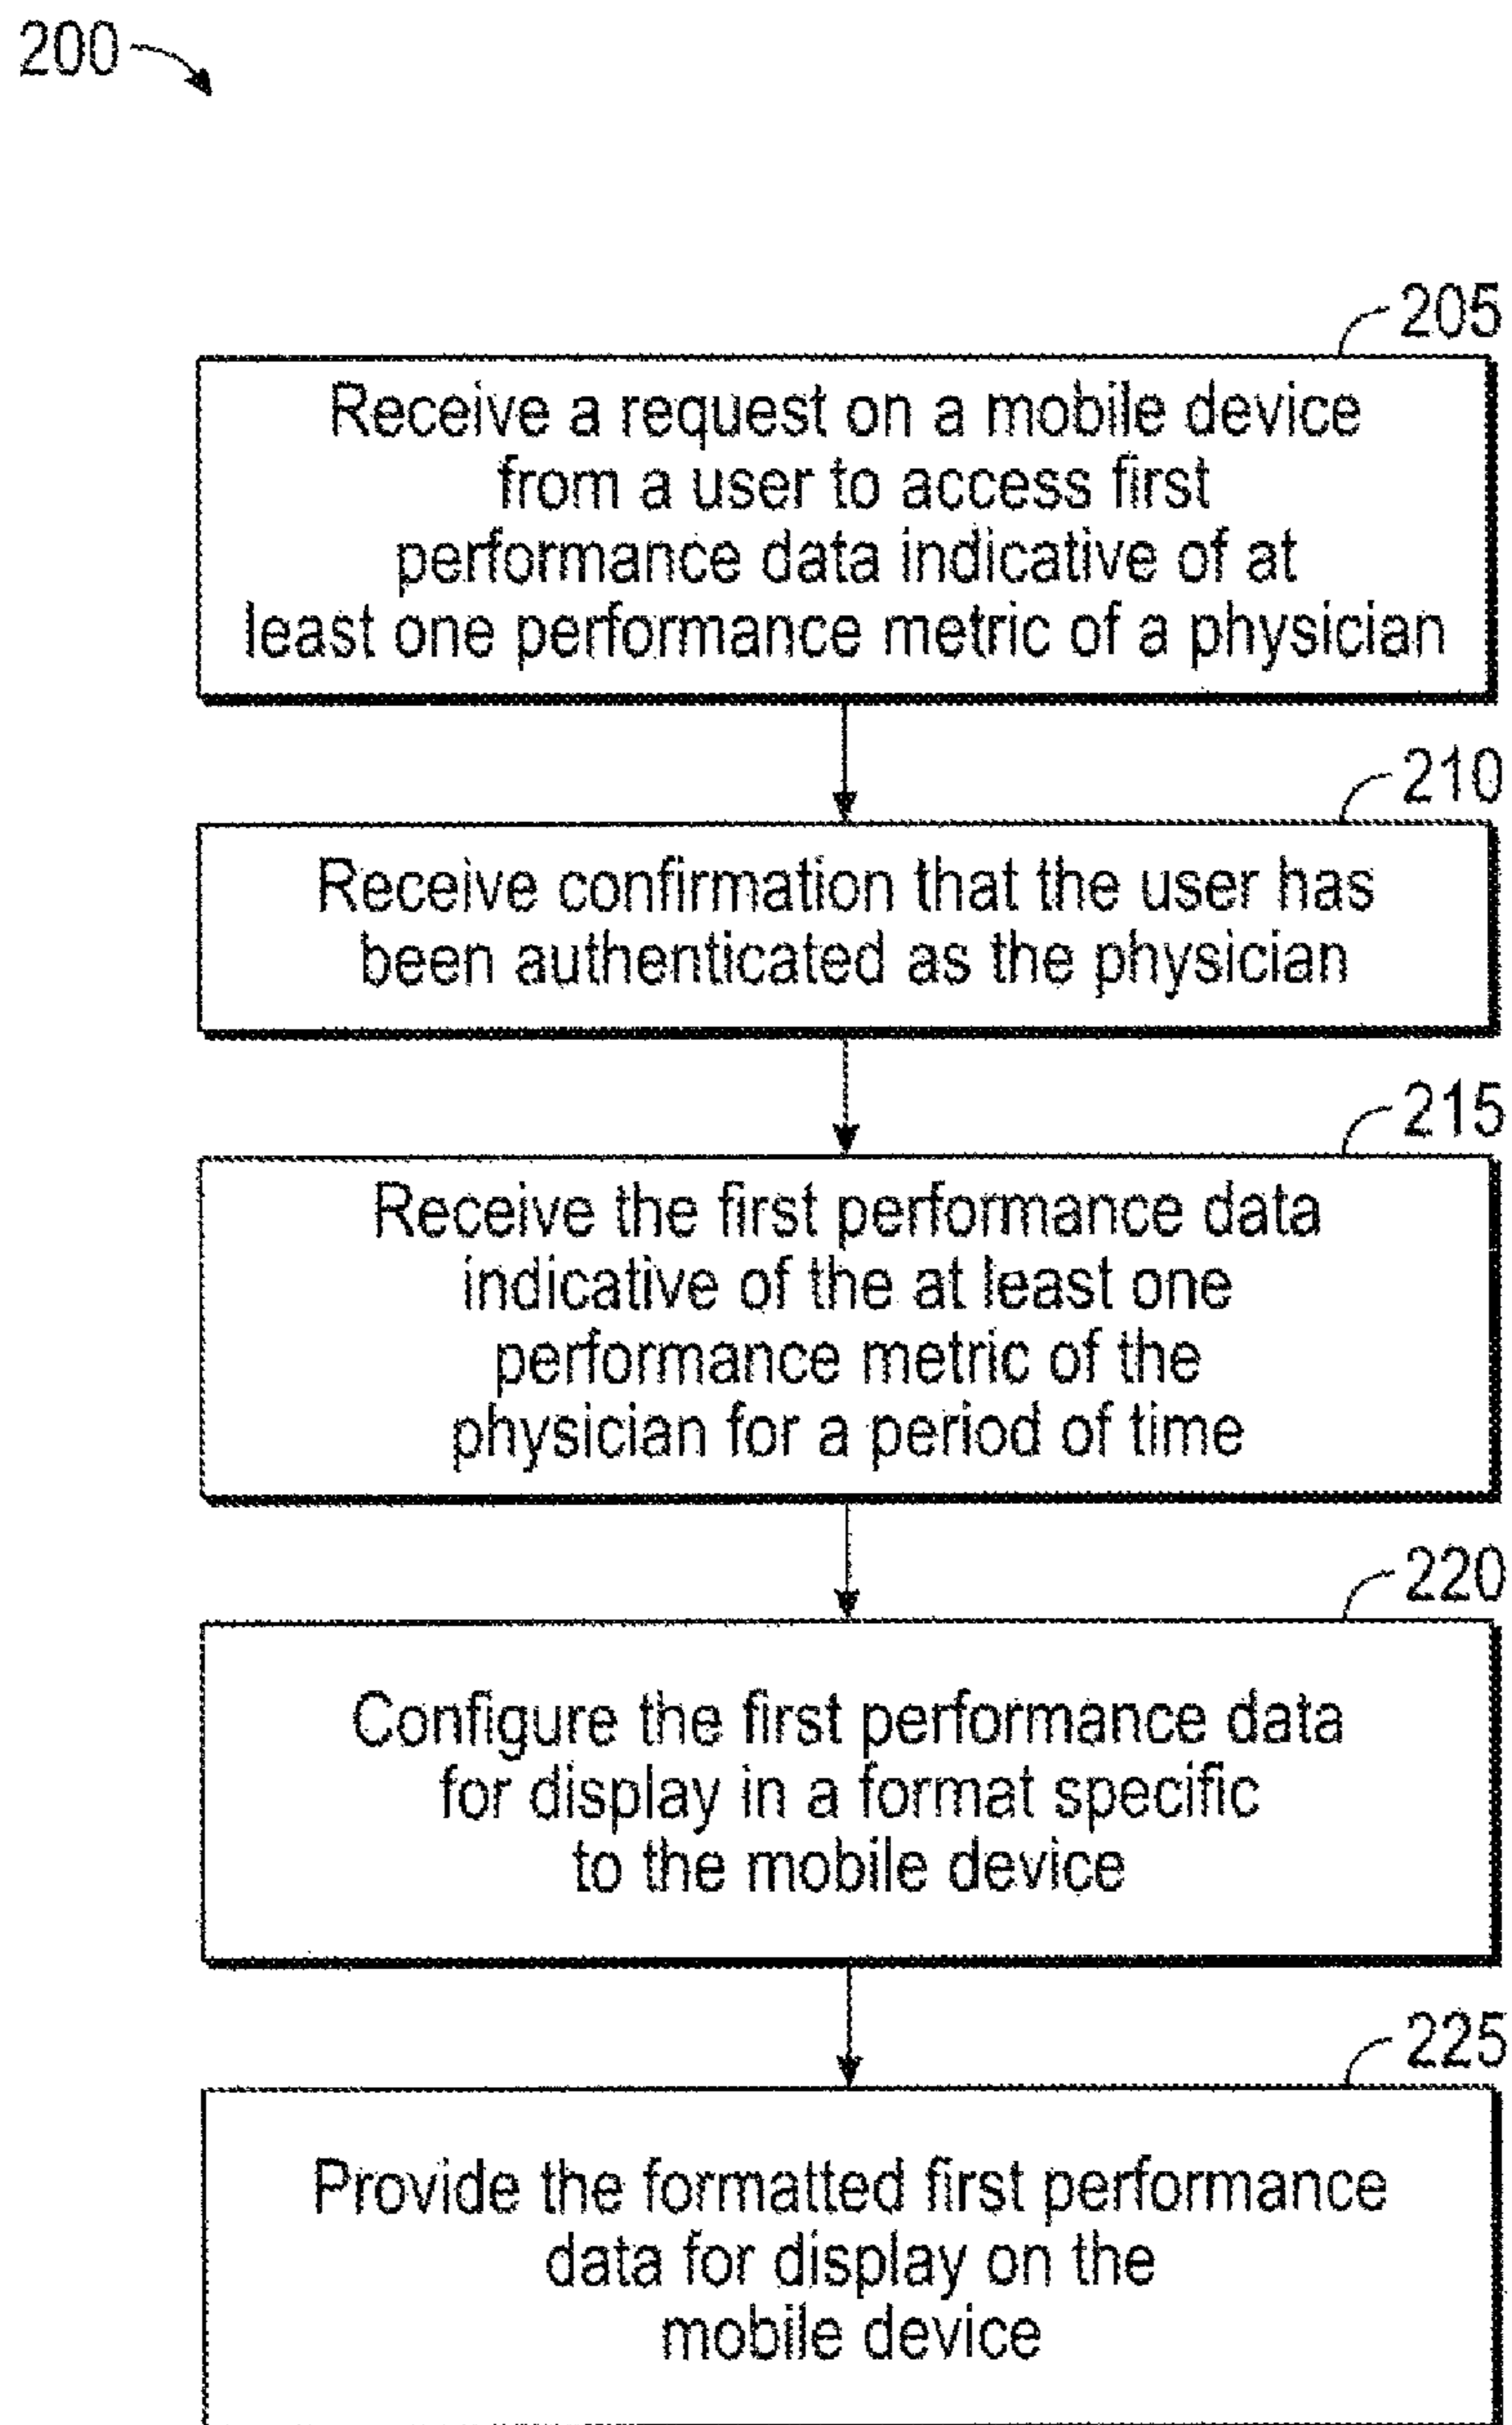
200

205

Receive a request on a mobile device from a user to access first performance data indicative of at least one performance metric of a physician

210

Receive confirmation that the user has been authenticated as the physician

215

Receive the first performance data indicative of the at least one performance metric of the physician for a period of time

220

Configure the first performance data for display in a format specific to the mobile device

225

Provide the formatted first performance data for display on the mobile device